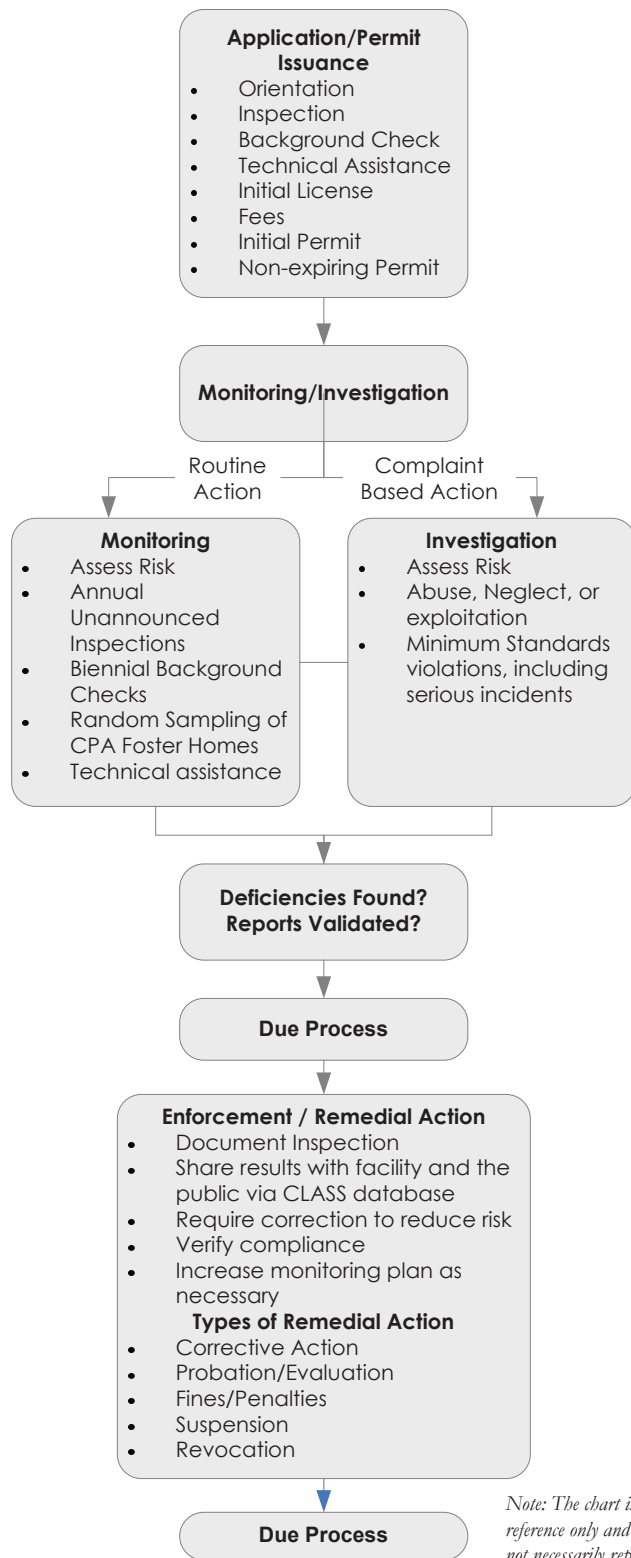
**Application/Permit Issuance**
- Orientation
- Inspection
- Background Check
- Technical Assistance
- Initial License
- Fees
- Initial Permit
- Non-expiring Permit

**Monitoring/Investigation**

Routine Action

Complaint Based Action

**Monitoring**
- Assess Risk
- Annual Unannounced Inspections
- Biennial Background Checks
- Random Sampling of CPA Foster Homes
- Technical assistance

**Investigation**
- Assess Risk
- Abuse, Neglect, or exploitation
- Minimum Standards violations, including serious incidents

**Deficiencies Found? Reports Validated?**

**Due Process**

**Enforcement / Remedial Action**
- Document Inspection
- Share results with facility and the public via CLASS database
- Require correction to reduce risk
- Verify compliance
- Increase monitoring plan as necessary

**Types of Remedial Action**
- Corrective Action
- Probation/Evaluation
- Fines/Penalties
- Suspension
- Revocation

**Due Process**

Note: The chart i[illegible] reference only and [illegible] not necessarily ref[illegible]